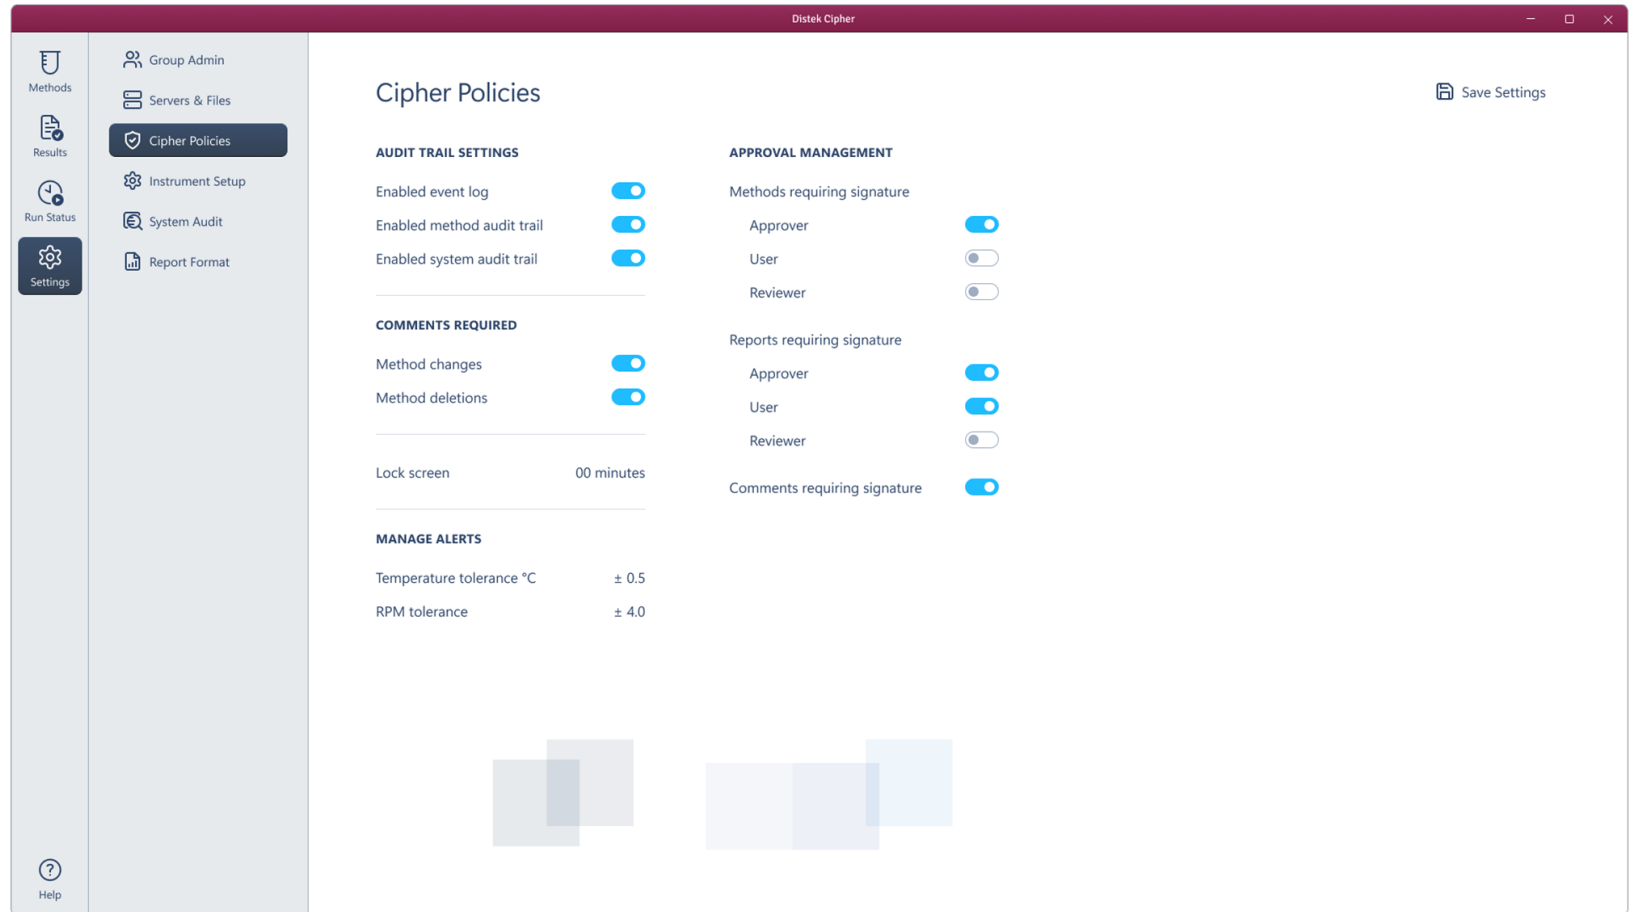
Distek Cipher

Methods
Results
Run Status
Settings
Help

Group Admin
Servers & Files
Cipher Policies
Instrument Setup
System Audit
Report Format

Cipher Policies

Save Settings

AUDIT TRAIL SETTINGS
Enabled event log
Enabled method audit trail
Enabled system audit trail

COMMENTS REQUIRED
Method changes
Method deletions

Lock screen 00 minutes

MANAGE ALERTS
Temperature tolerance °C ± 0.5
RPM tolerance ± 4.0

APPROVAL MANAGEMENT
Methods requiring signature
Approver
User
Reviewer
Reports requiring signature
Approver
User
Reviewer
Comments requiring signature